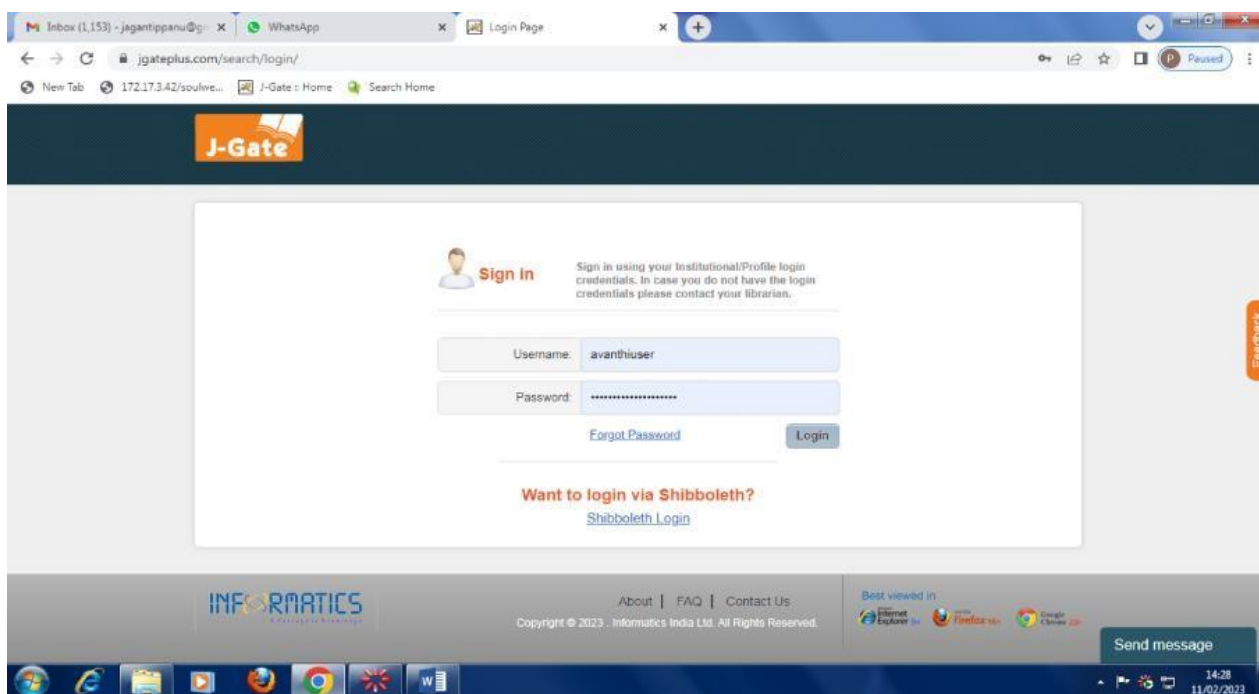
M Inbox (1,153) - jagantippanu@g ×
WhatsApp ×
Login Page ×
+

jgateplus.com/search/login/
Paused

New Tab 172.17.3.42/soulwe... J-Gate :: Home Search Home

J-Gate

Sign in

Sign in using your Institutional/Profile login credentials. In case you do not have the login credentials please contact your librarian.

Username: avanthiuser

Password: ••••••••••••••••••••

Forgot Password

Login

Want to login via Shibboleth?

Shibboleth Login

Feedback

INFORMATICS

About | FAQ | Contact Us

Copyright © 2023 . Informatics India Ltd. All Rights Reserved.

Best viewed in

Internet Explorer Firefox Google Chrome

Send message

14:28
11/02/2023